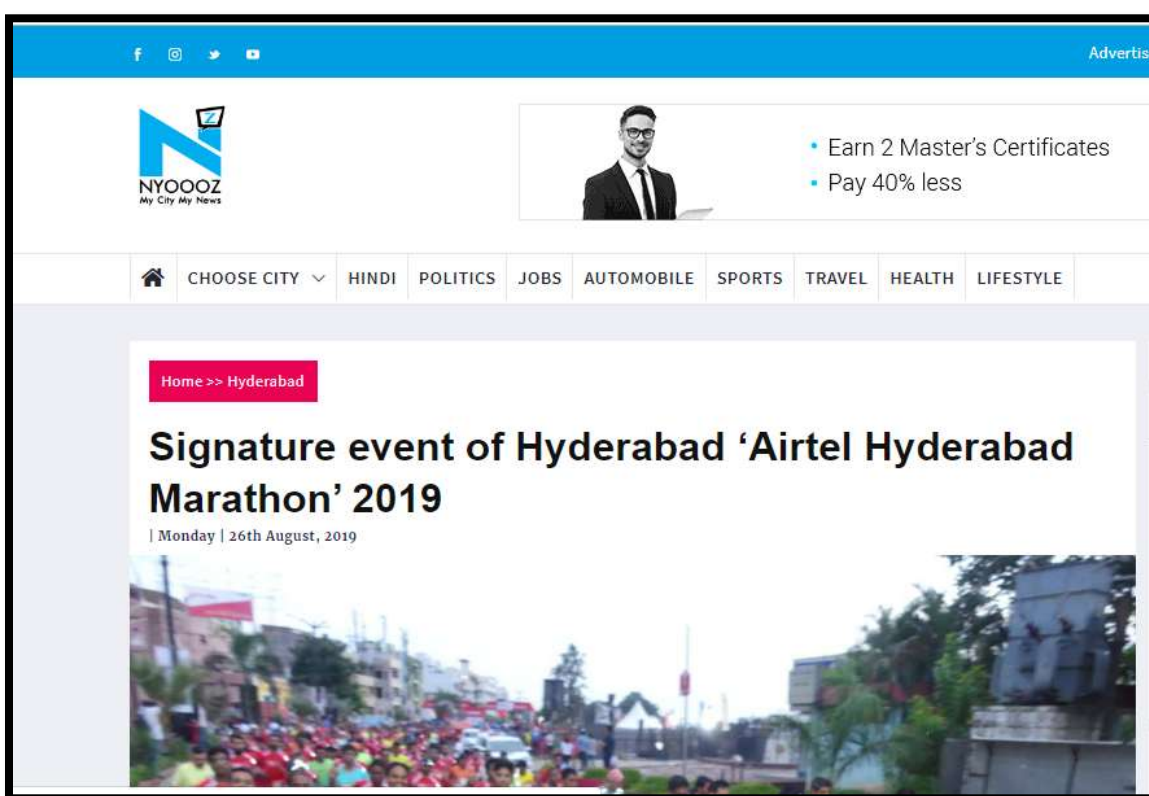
f

Advertis

NYOOOZ
My City My News

• Earn 2 Master's Certificates
• Pay 40% less

CHOOSE CITY HINDI POLITICS JOBS AUTOMOBILE SPORTS TRAVEL HEALTH LIFESTYLE

Home >> Hyderabad

Signature event of Hyderabad 'Airtel Hyderabad Marathon' 2019

| Monday | 26th August, 2019